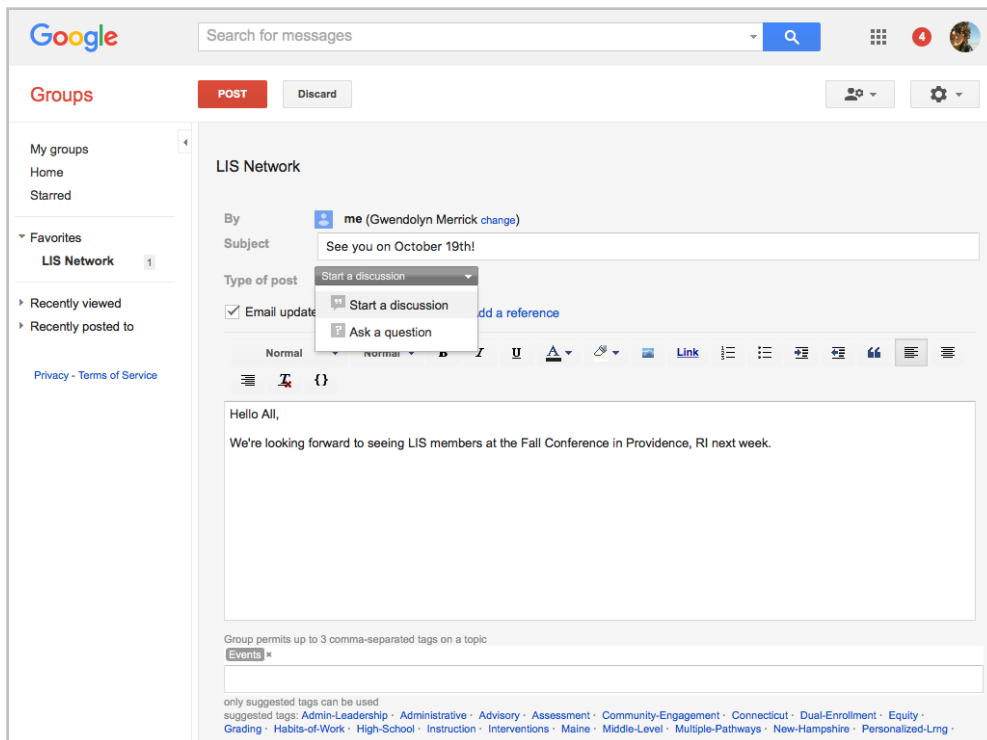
Google

Search for messages

4

Groups

POST

Discard

My groups
Home
Starred

Favorites
LIS Network 1

Recently viewed
Recently posted to

Privacy - Terms of Service

LIS Network

By me (Gwendolyn Merrick change)

Subject See you on October 19th!

Type of post Start a discussion

Start a discussion
Ask a question

Email update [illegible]dd a reference

Normal Normal B I U A Link {}

Hello All,

We're looking forward to seeing LIS members at the Fall Conference in Providence, RI next week.

Group permits up to 3 comma-separated tags on a topic
Events ×

only suggested tags can be used
suggested tags: Admin-Leadership · Administrative · Advisory · Assessment · Community-Engagement · Connecticut · Dual-Enrollment · Equity · Grading · Habits-of-Work · High-School · Instruction · Interventions · Maine · Middle-Level · Multiple-Pathways · New-Hampshire · Personalized-Lrng ·